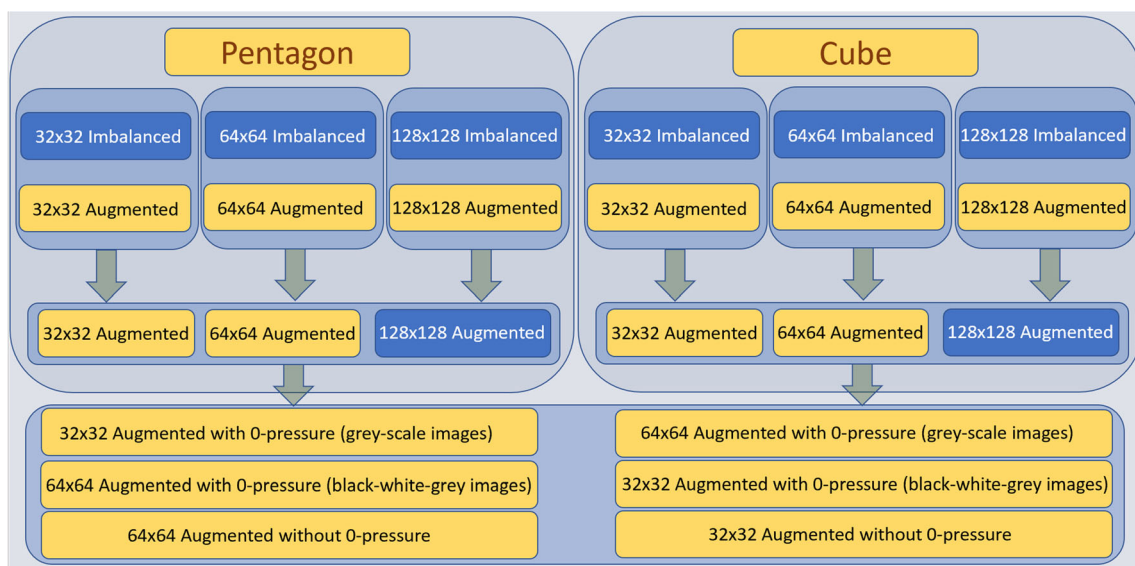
Pentagon

32x32 Imbalanced

32x32 Augmented

64x64 Imbalanced

64x64 Augmented

128x128 Imbalanced

128x128 Augmented

32x32 Augmented

64x64 Augmented

128x128 Augmented

Cube

32x32 Imbalanced

32x32 Augmented

64x64 Imbalanced

64x64 Augmented

128x128 Imbalanced

128x128 Augmented

32x32 Augmented

64x64 Augmented

128x128 Augmented

32x32 Augmented with 0-pressure (grey-scale images)

64x64 Augmented with 0-pressure (black-white-grey images)

64x64 Augmented without 0-pressure

64x64 Augmented with 0-pressure (grey-scale images)

32x32 Augmented with 0-pressure (black-white-grey images)

32x32 Augmented without 0-pressure